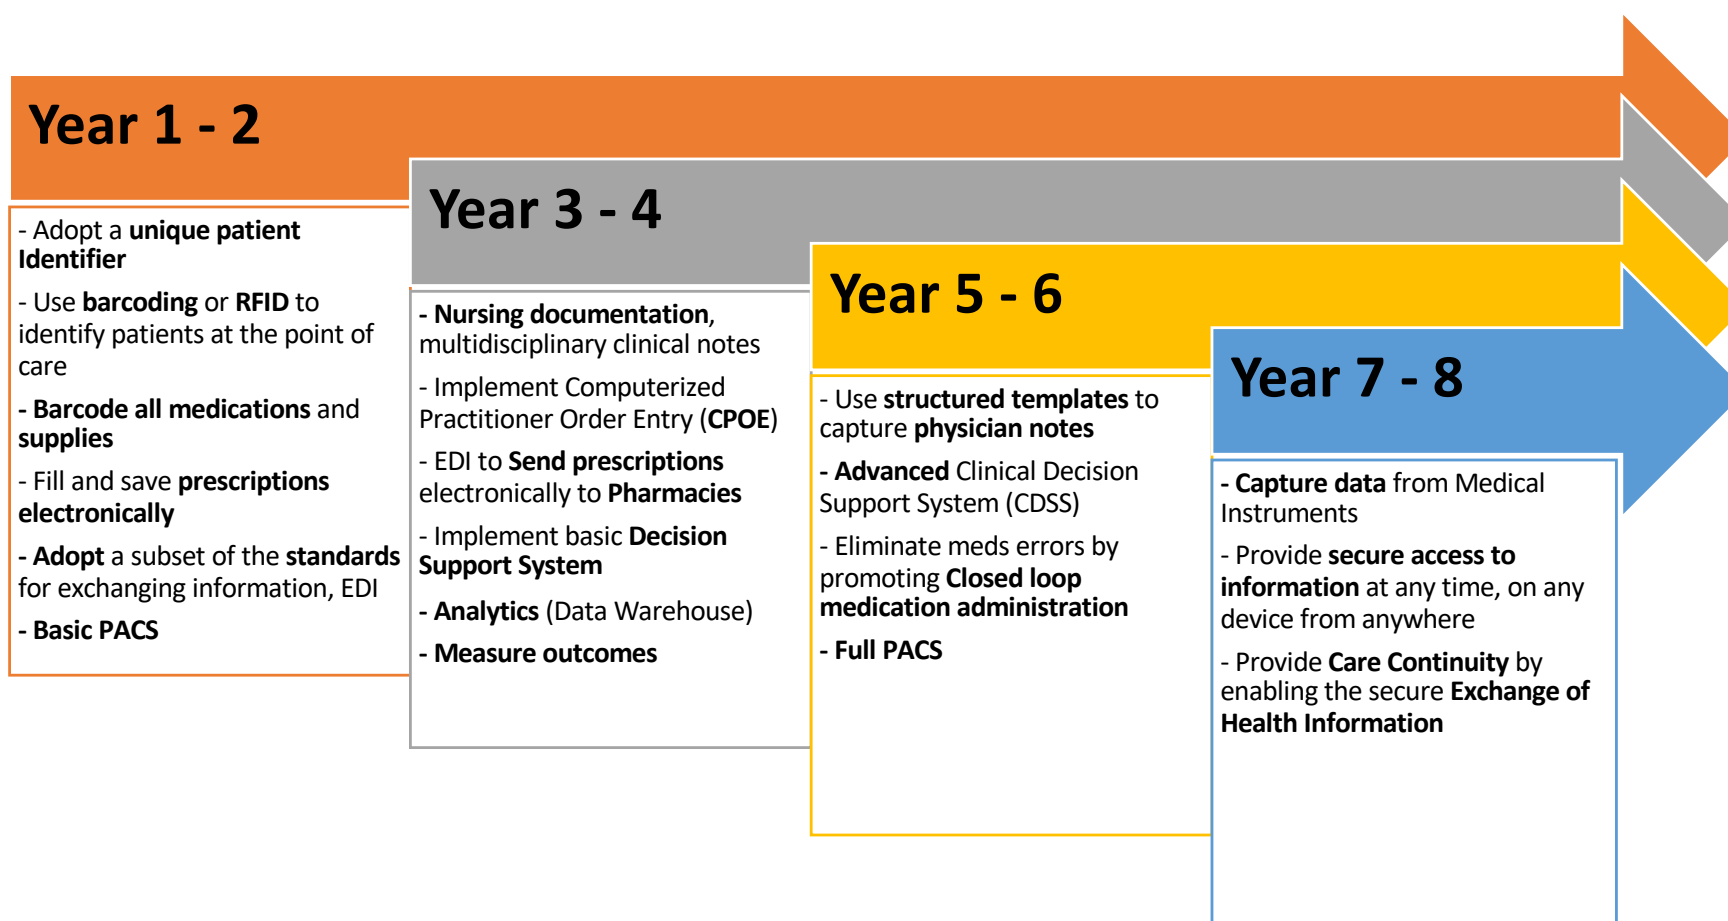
Year 1 - 2

- Adopt a unique patient Identifier

- Use barcoding or RFID to identify patients at the point of care

- Barcode all medications and supplies

- Fill and save prescriptions electronically

- Adopt a subset of the standards for exchanging information, EDI

- Basic PACS

Year 3 - 4

- Nursing documentation, multidisciplinary clinical notes

- Implement Computerized Practitioner Order Entry (CPOE)

- EDI to Send prescriptions electronically to Pharmacies

- Implement basic Decision Support System

- Analytics (Data Warehouse)

- Measure outcomes

Year 5 - 6

- Use structured templates to capture physician notes

- Advanced Clinical Decision Support System (CDSS)

- Eliminate meds errors by promoting Closed loop medication administration

- Full PACS

Year 7 - 8

- Capture data from Medical Instruments

- Provide secure access to information at any time, on any device from anywhere

- Provide Care Continuity by enabling the secure Exchange of Health Information